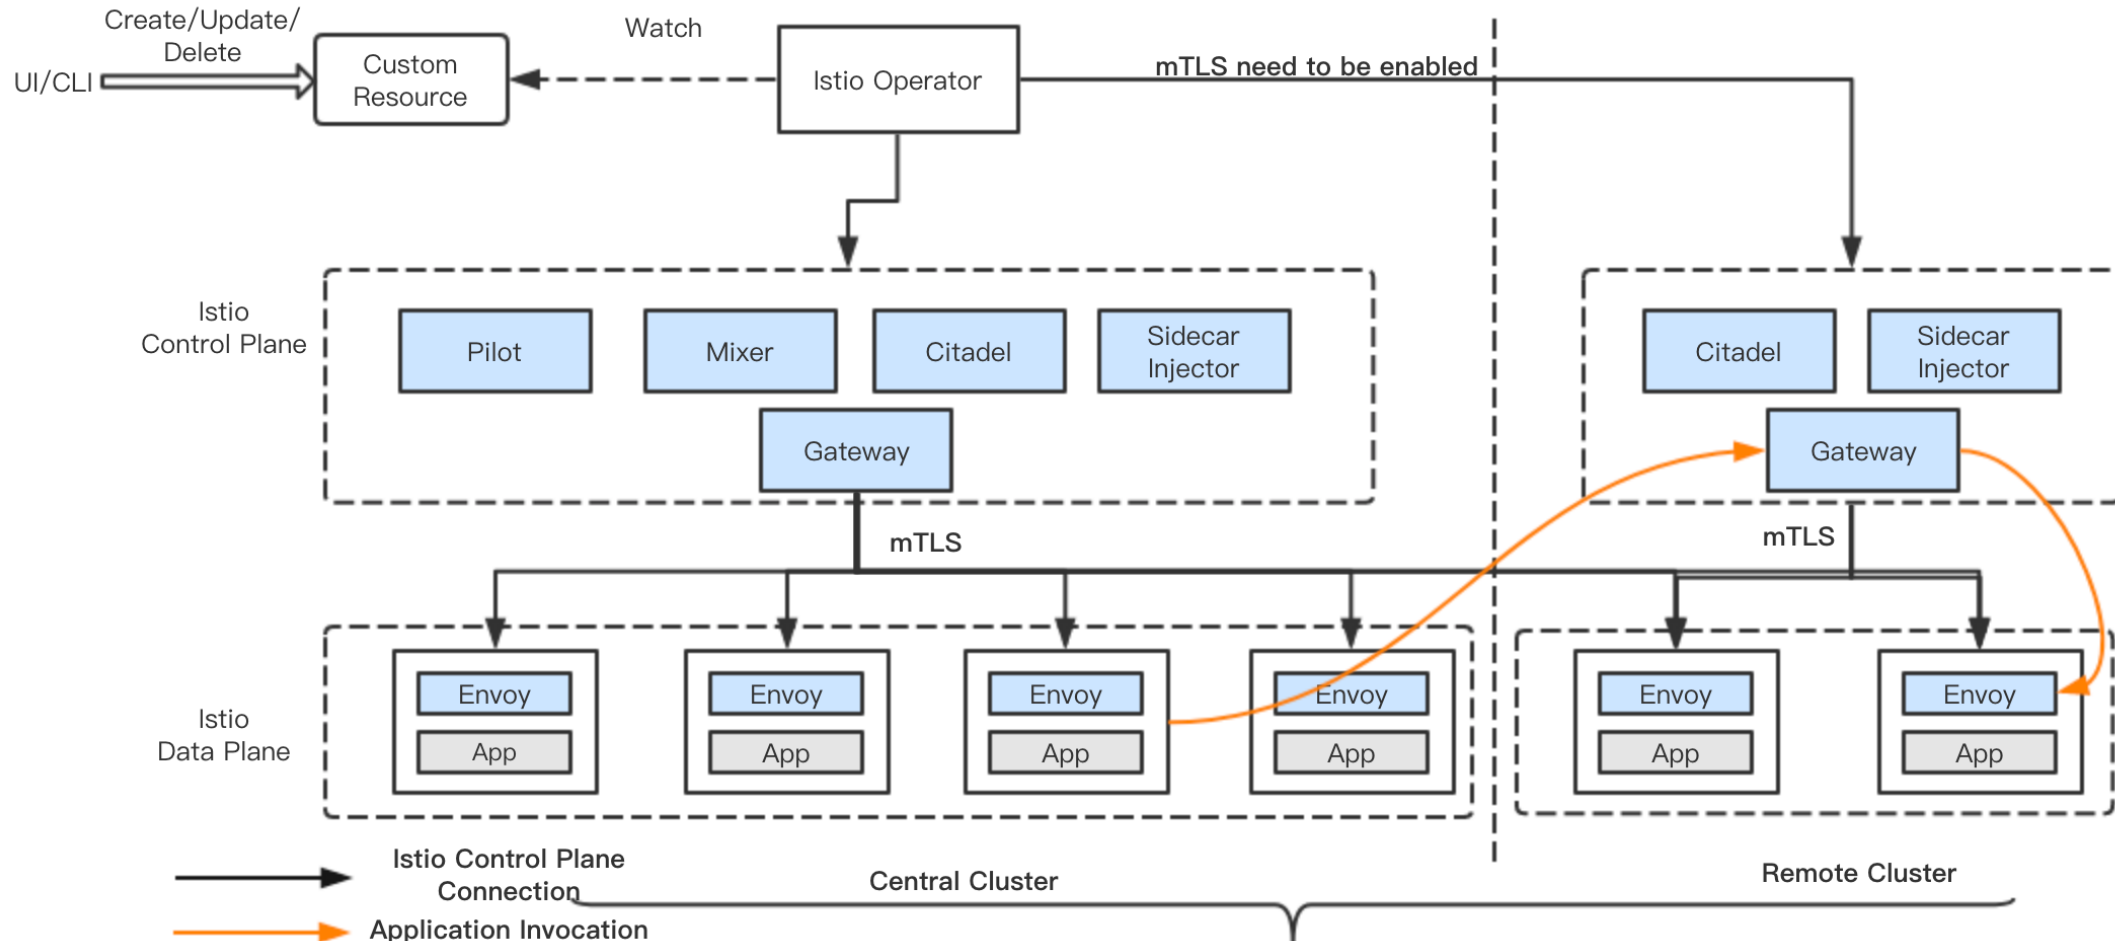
Create/Update/Delete

UI/CLI

Custom Resource

Watch

Istio Operator

mTLS need to be enabled

Istio Control Plane

Pilot

Mixer

Citadel

Sidecar Injector

Gateway

Citadel

Sidecar Injector

Gateway

mTLS

mTLS

Istio Data Plane

Envoy

App

Envoy

App

Envoy

App

Envoy

App

Envoy

App

Envoy

App

Istio Control Plane Connection

Application Invocation

Central Cluster

Remote Cluster